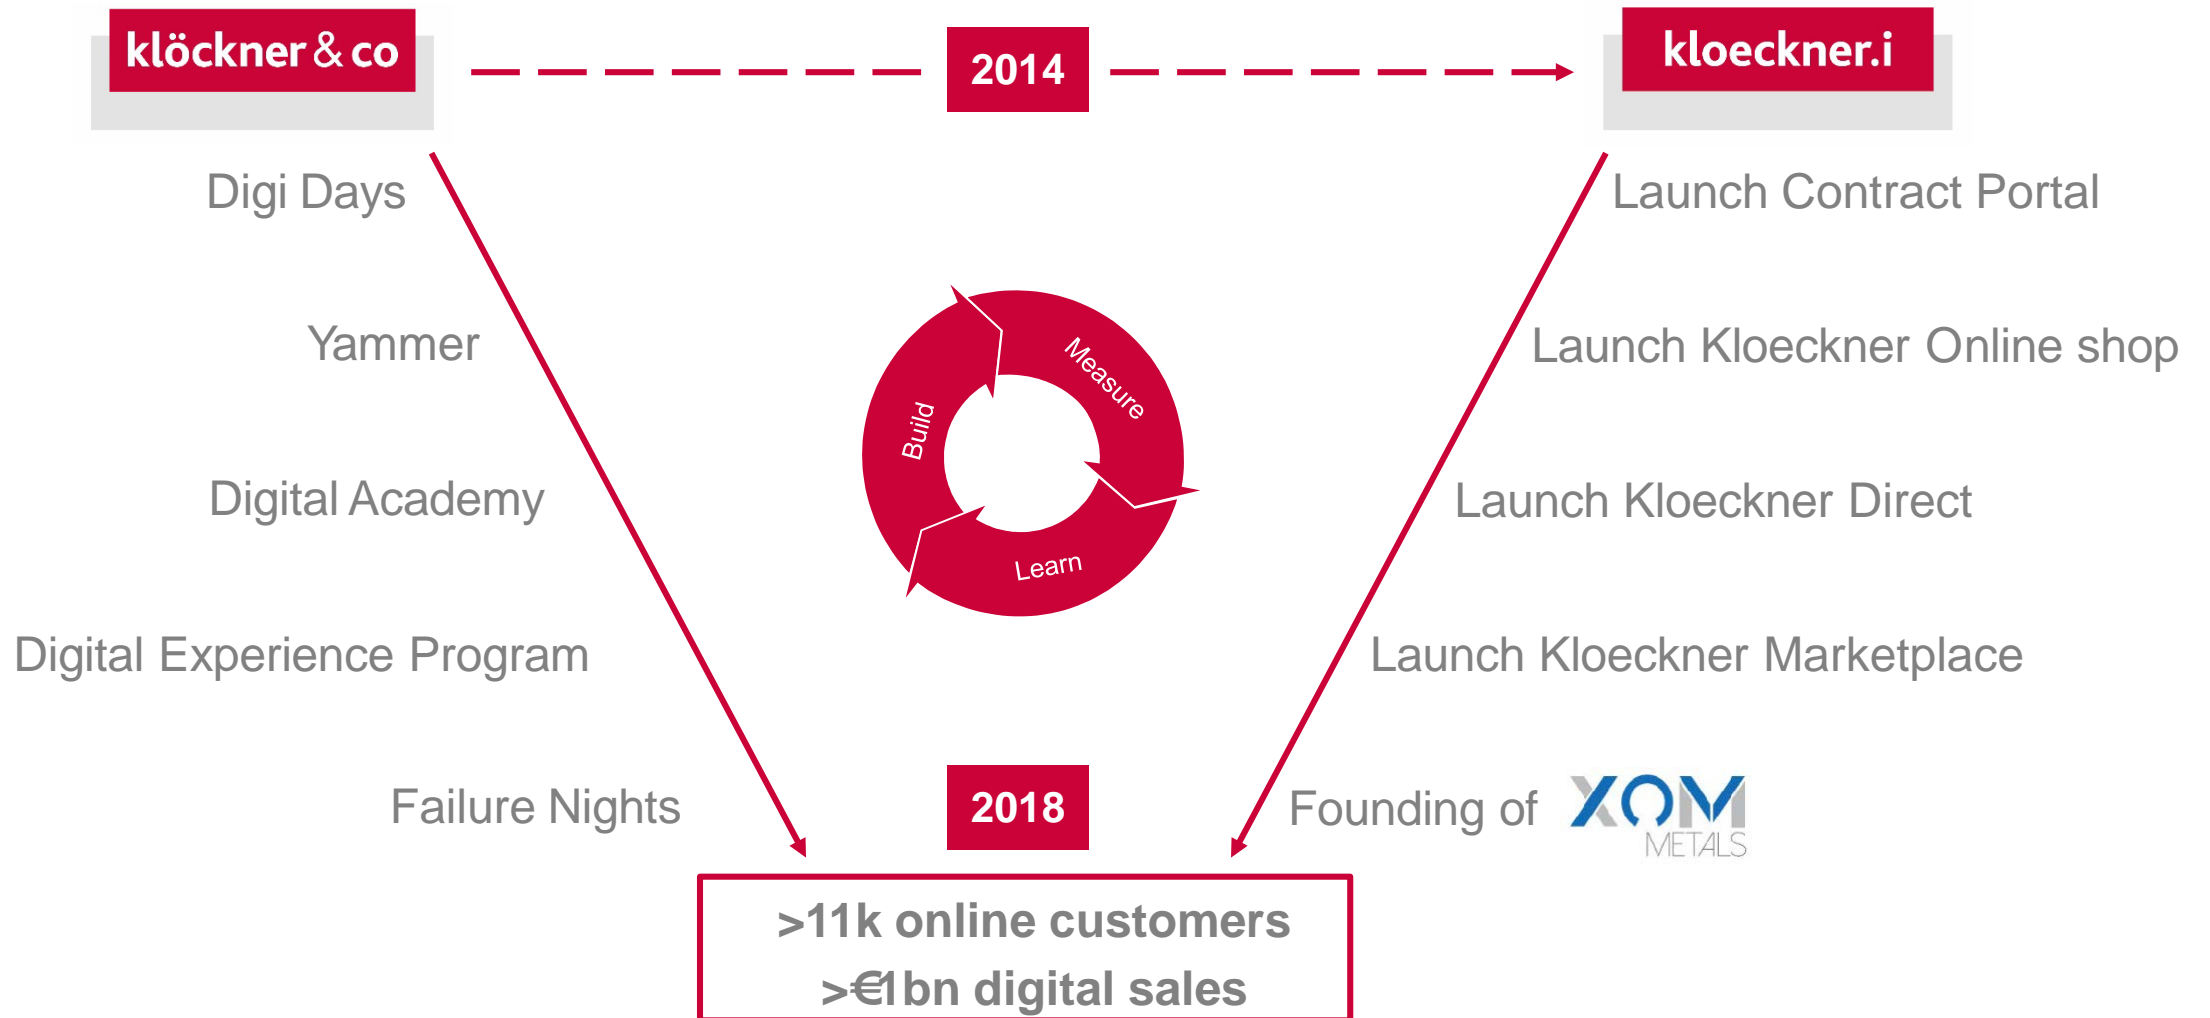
klöckner & co

2014

kloeckner.i

Digi Days

Yammer

Digital Academy

Digital Experience Program

Failure Nights

Build

Measure

Learn

Launch Contract Portal

Launch Kloeckner Online shop

Launch Kloeckner Direct

Launch Kloeckner Marketplace

Founding of XOM METALS

2018

>11k online customers
>€1bn digital sales